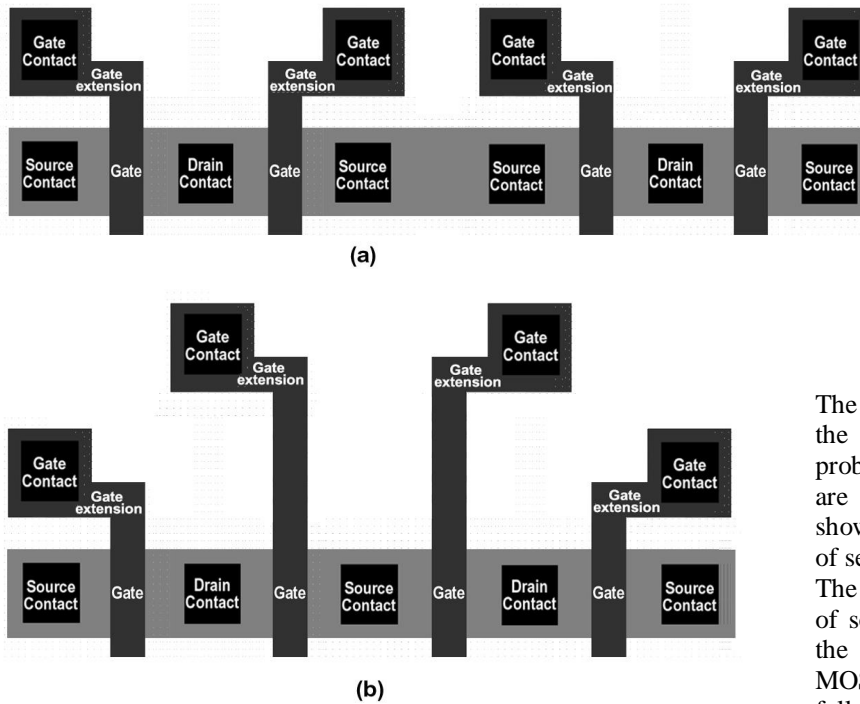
Gate Contact

Gate extension

Gate Contact

Gate extension

Gate Contact

Gate extension

Gate Contact

Gate extension

Source Contact

Gate

Drain Contact

Gate

Source Contact

Source Contact

Gate

Drain Contact

Gate

Source Contact

(a)

Gate Contact

Gate extension

Gate Contact

Gate extension

Gate Contact

Gate extension

Gate Contact

Gate extension

Source Contact

Gate

Drain Contact

Gate

Source Contact

Gate

Drain Contact

Gate

Source Contact

(b)

The the prob are show of se The of s the MOS fall